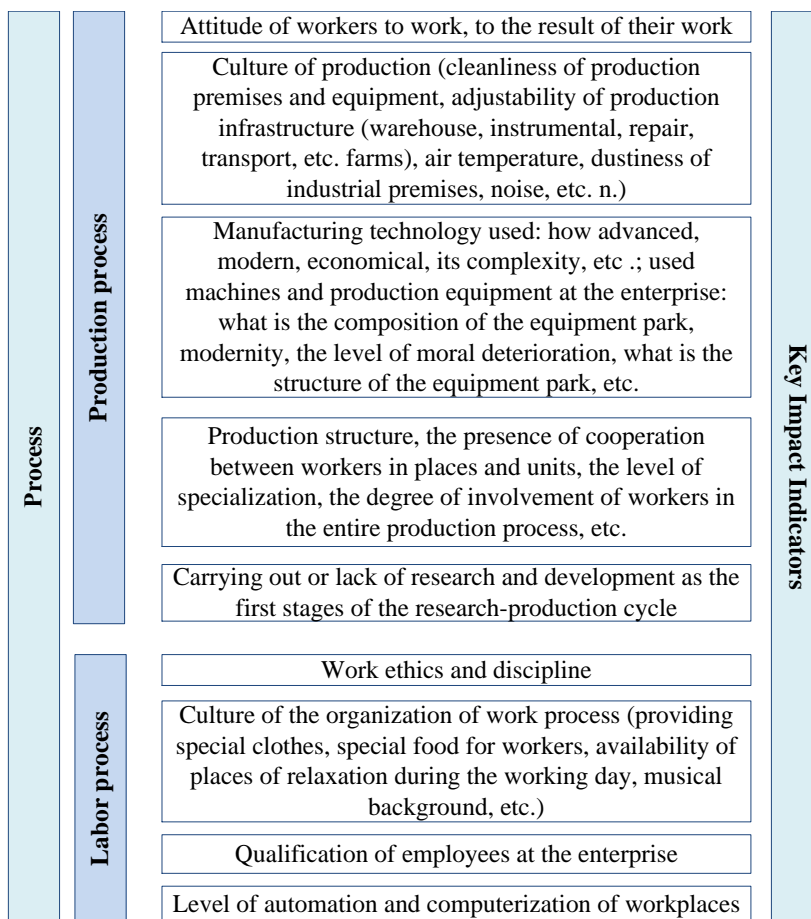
Process

Production process

Attitude of workers to work, to the result of their work

Culture of production (cleanliness of production premises and equipment, adjustability of production infrastructure (warehouse, instrumental, repair, transport, etc. farms), air temperature, dustiness of industrial premises, noise, etc. n.)

Manufacturing technology used: how advanced, modern, economical, its complexity, etc .; used machines and production equipment at the enterprise: what is the composition of the equipment park, modernity, the level of moral deterioration, what is the structure of the equipment park, etc.

Production structure, the presence of cooperation between workers in places and units, the level of specialization, the degree of involvement of workers in the entire production process, etc.

Carrying out or lack of research and development as the first stages of the research-production cycle

Labor process

Work ethics and discipline

Culture of the organization of work process (providing special clothes, special food for workers, availability of places of relaxation during the working day, musical background, etc.)

Qualification of employees at the enterprise

Level of automation and computerization of workplaces

Key Impact Indicators